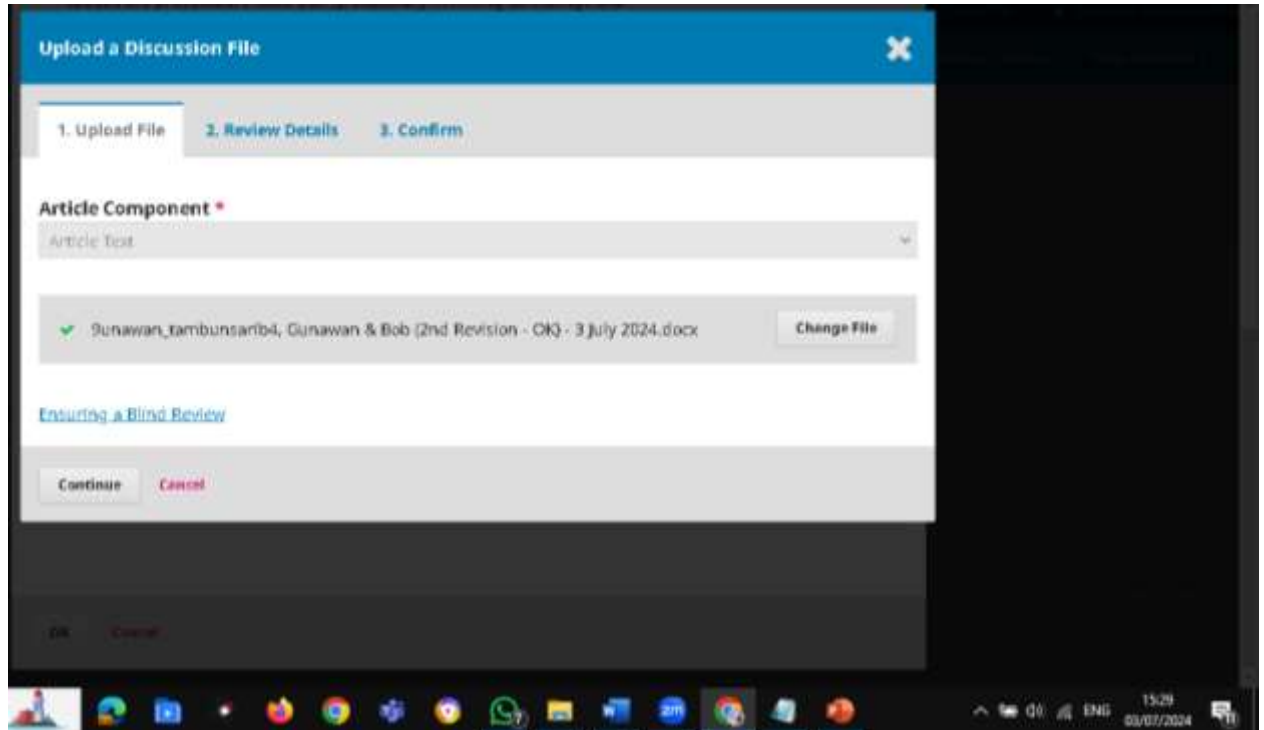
Upload a Discussion File

1. Upload File
2. Review Details
3. Confirm

Article Component *

Article Text

9unawan_tambunsaribi4, Gunawan & Bob (2nd Revision - OK) - 3 July 2024.docx

Change File

Ensuring a Blind Review

Continue
Cancel

OK
Cancel

ENG
15:29
03/07/2024